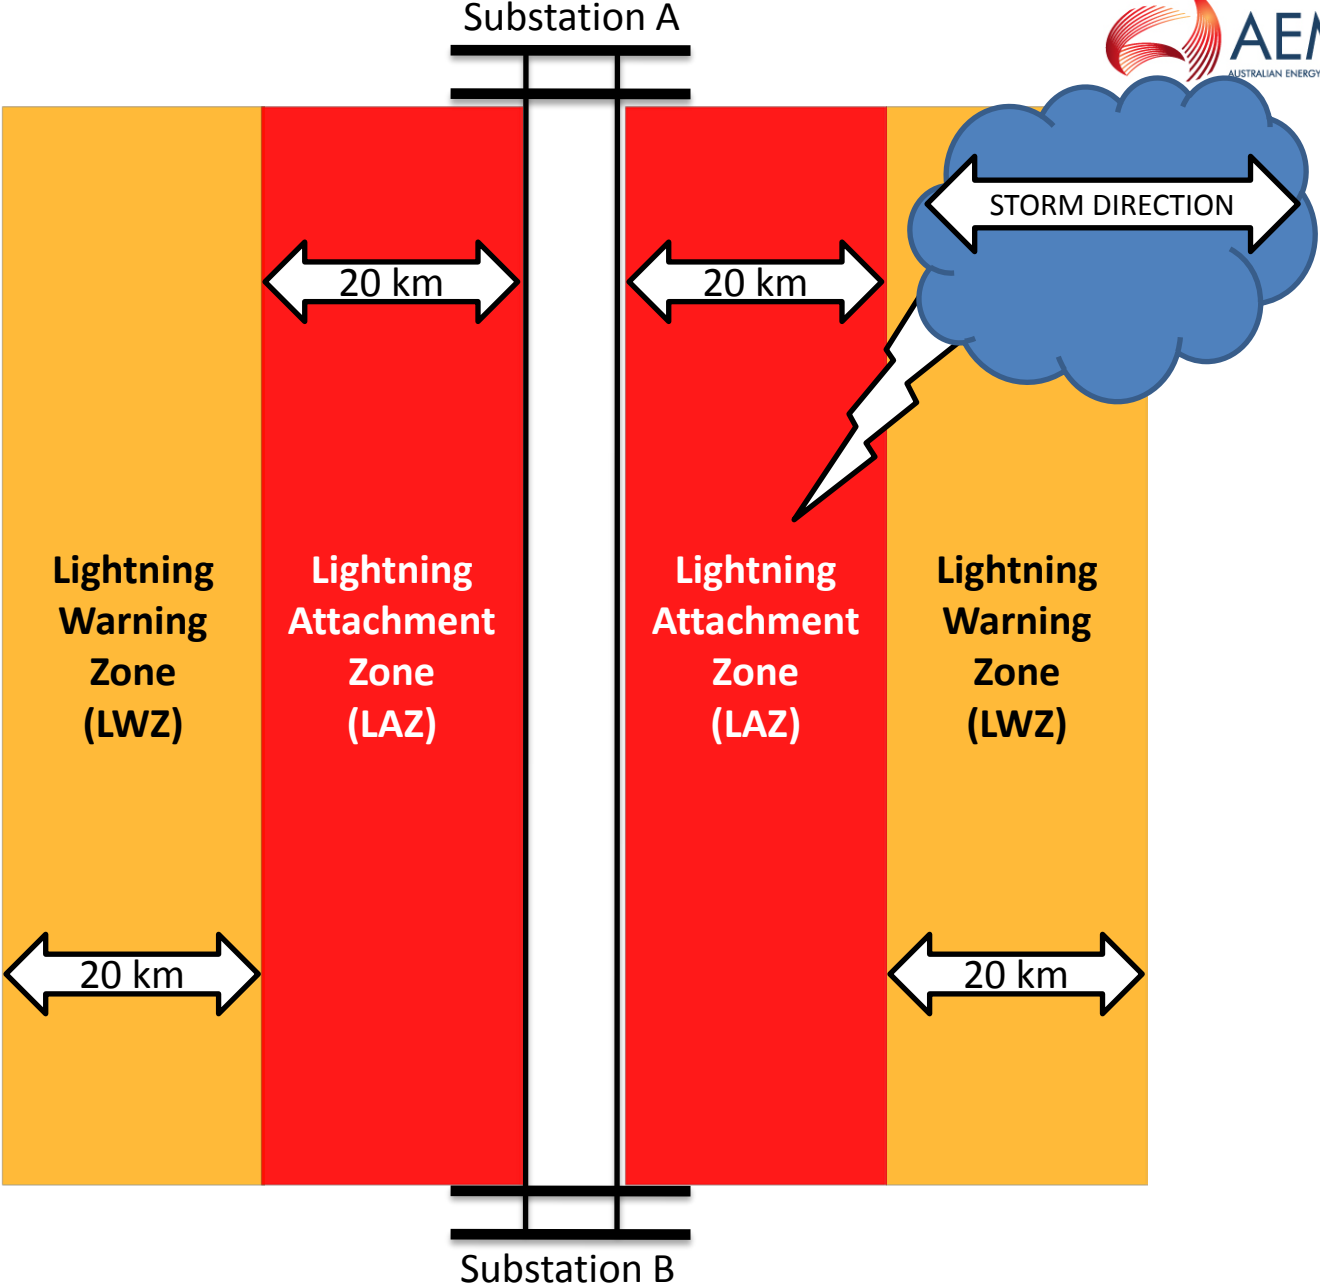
Substation A

AEI
AUSTRALIAN ENERGY

STORM DIRECTION

20 km

20 km

Lightning Warning Zone (LWZ)

Lightning Attachment Zone (LAZ)

Lightning Attachment Zone (LAZ)

Lightning Warning Zone (LWZ)

20 km

20 km

Substation B